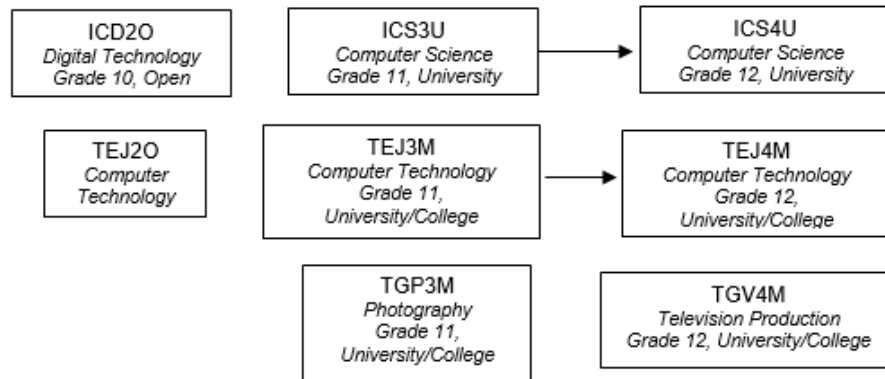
ICD2O
Digital Technology
Grade 10, Open

ICS3U
Computer Science
Grade 11, University

ICS4U
Computer Science
Grade 12, University

TEJ2O
Computer
Technology

TEJ3M
Computer Technology
Grade 11,
University/College

TEJ4M
Computer Technology
Grade 12,
University/College

TGP3M
Photography
Grade 11,
University/College

TGV4M
Television Production
Grade 12, University/College